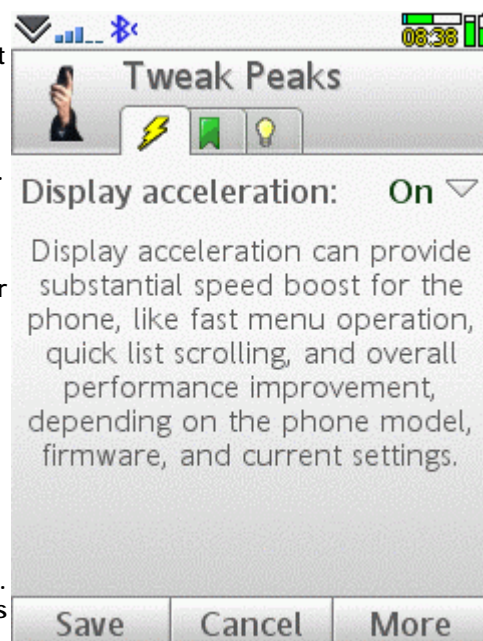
08:38

Tweak Peaks

Display acceleration: On

Display acceleration can provide substantial speed boost for the phone, like fast menu operation, quick list scrolling, and overall performance improvement, depending on the phone model, firmware, and current settings.

Save Cancel More